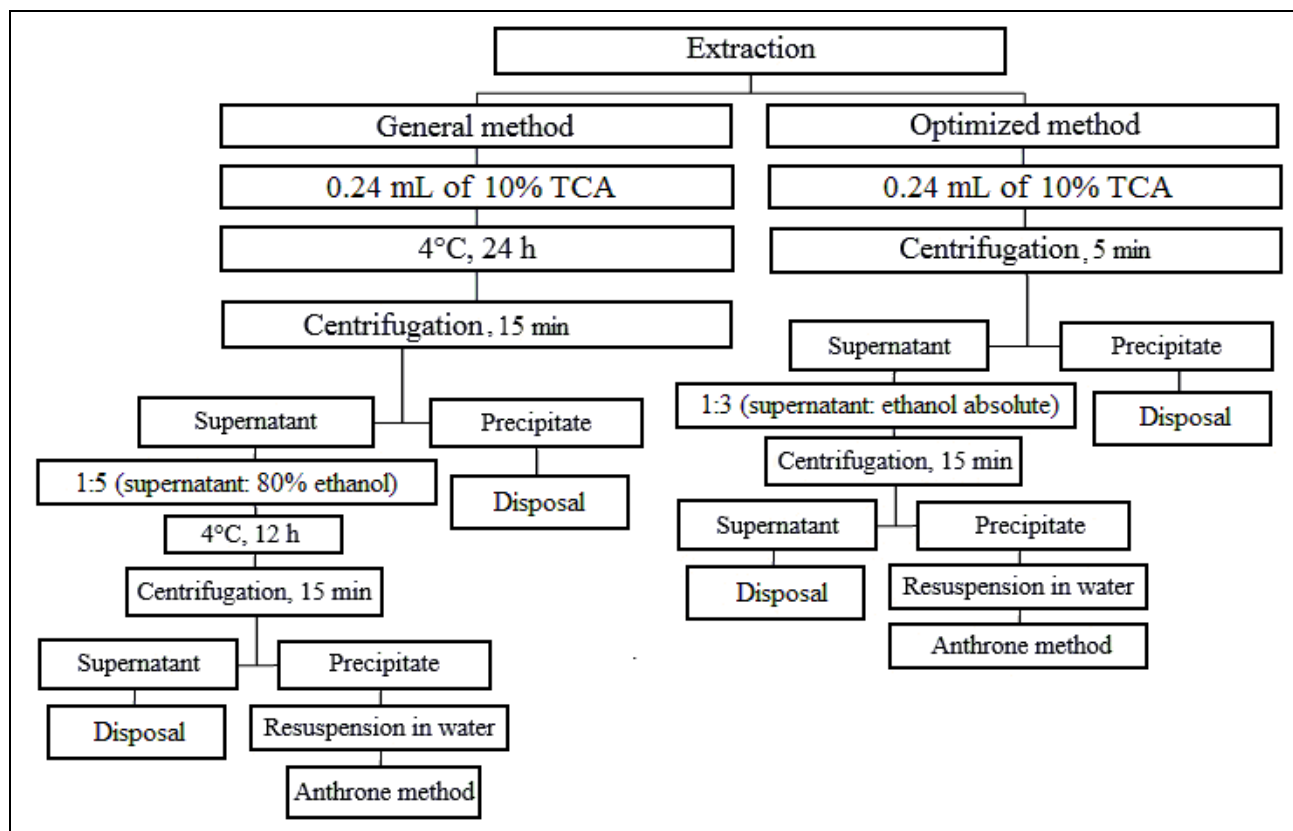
Extraction

General method

0.24 mL of 10% TCA

4°C, 24 h

Centrifugation, 15 min

Supernatant

Precipitate

1:5 (supernatant: 80% ethanol)

Disposal

4°C, 12 h

Centrifugation, 15 min

Supernatant

Precipitate

Disposal

Resuspension in water

Anthrone method

Optimized method

0.24 mL of 10% TCA

Centrifugation, 5 min

Supernatant

Precipitate

1:3 (supernatant: ethanol absolute)

Disposal

Centrifugation, 15 min

Supernatant

Precipitate

Disposal

Resuspension in water

Anthrone method